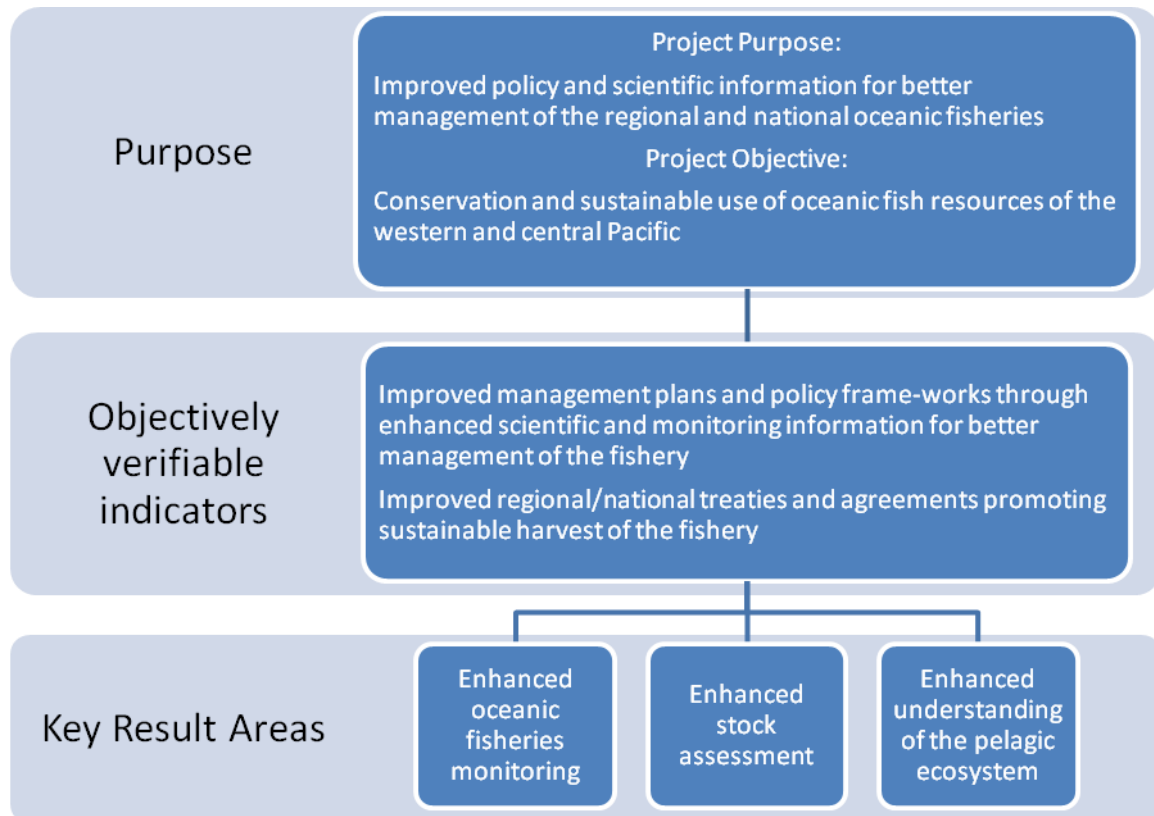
Purpose

Project Purpose:

Improved policy and scientific information for better management of the regional and national oceanic fisheries

Project Objective:

Conservation and sustainable use of oceanic fish resources of the western and central Pacific

Objectively verifiable indicators

Improved management plans and policy frame-works through enhanced scientific and monitoring information for better management of the fishery

Improved regional/national treaties and agreements promoting sustainable harvest of the fishery

Key Result Areas

Enhanced oceanic fisheries monitoring

Enhanced stock assessment

Enhanced understanding of the pelagic ecosystem